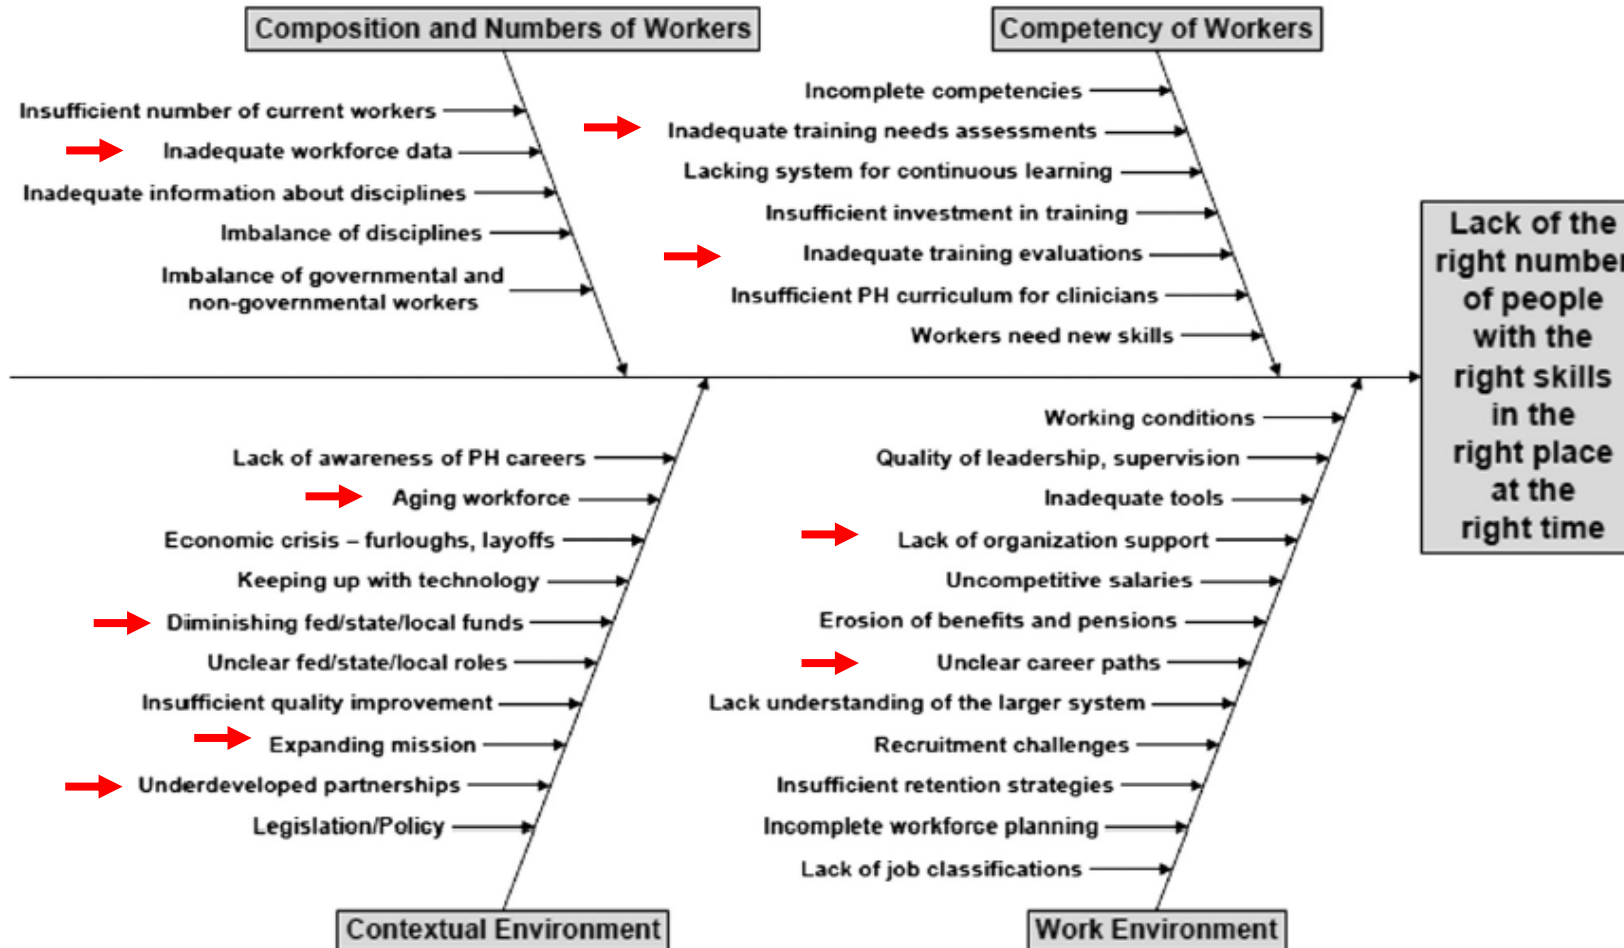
Composition and Numbers of Workers

Insufficient number of current workers
Inadequate workforce data
Inadequate information about disciplines
Imbalance of disciplines
Imbalance of governmental and non-governmental workers

Competency of Workers

Incomplete competencies
Inadequate training needs assessments
Lacking system for continuous learning
Insufficient investment in training
Inadequate training evaluations
Insufficient PH curriculum for clinicians
Workers need new skills

Lack of the right numbe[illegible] of people with the right skills in the right place at the right time

Lack of awareness of PH careers
Aging workforce
Economic crisis – furloughs, layoffs
Keeping up with technology
Diminishing fed/state/local funds
Unclear fed/state/local roles
Insufficient quality improvement
Expanding mission
Underdeveloped partnerships
Legislation/Policy

Contextual Environment

Working conditions
Quality of leadership, supervision
Inadequate tools
Lack of organization support
Uncompetitive salaries
Erosion of benefits and pensions
Unclear career paths
Lack understanding of the larger system
Recruitment challenges
Insufficient retention strategies
Incomplete workforce planning
Lack of job classifications

Work Environment